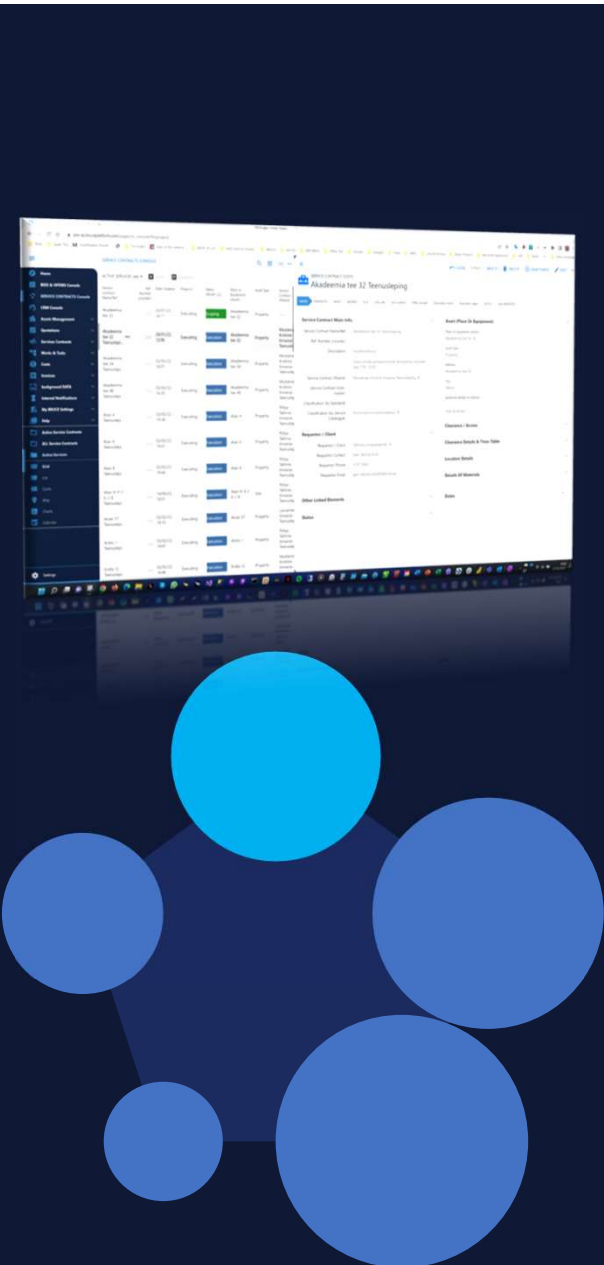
SERVICE CONTRACTS CONSOLE

Akadeemia tee 32 Teenusleping

Service Contract Main Info

Requester / Client

Other Linked Elements

Notes

Asset (Place Or Equipment)

Clearance / Access

Clearance Details & Time Table

Location Details

Bonds Of Materials

Home

Operations

Services Contracts

Work & Tasks

Costs

Invoices

Background DATA

Internal Notifications

My BRAVE Settings

Help

Active Service Contracts

Active Services

Settings